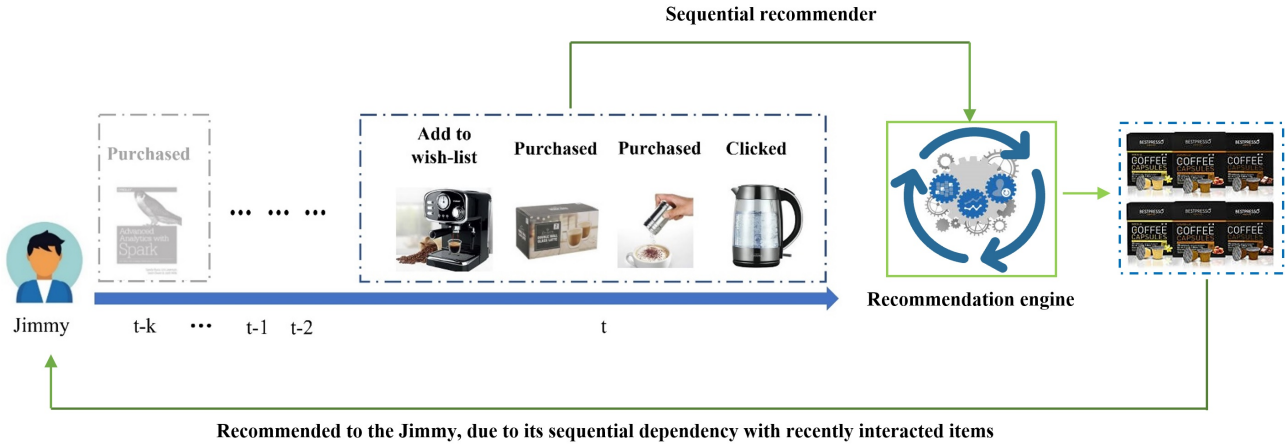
Sequential recommender

Purchased

Advanced Analytics with Spark

••• ••• •••

Add to wish-list

Purchased

Purchased

Clicked

Recommendation engine

BESTPRESSO COFFEE CAPSULES

BESTPRESSO COFFEE CAPSULES

BESTPRESSO COFFEE

BESTPRESSO COFFEE CAPSULES

BESTPRESSO COFFEE CAPSULES

BESTPRESSO COFFEE

Jimmy

t-k

•••

t-1

t-2

t

Recommended to the Jimmy, due to its sequential dependency with recently interacted items